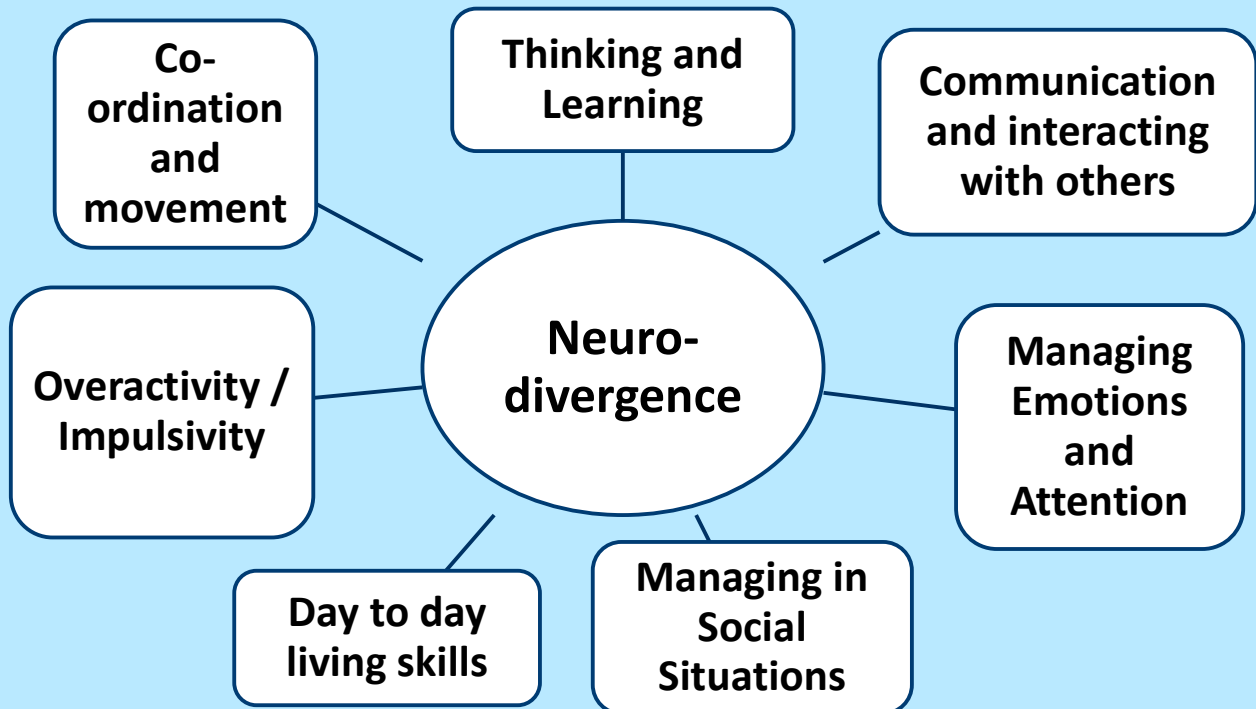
Co-ordination and movement

Thinking and Learning

Communication and interacting with others

Overactivity / Impulsivity

Neuro-divergence

Managing Emotions and Attention

Day to day living skills

Managing in Social Situations